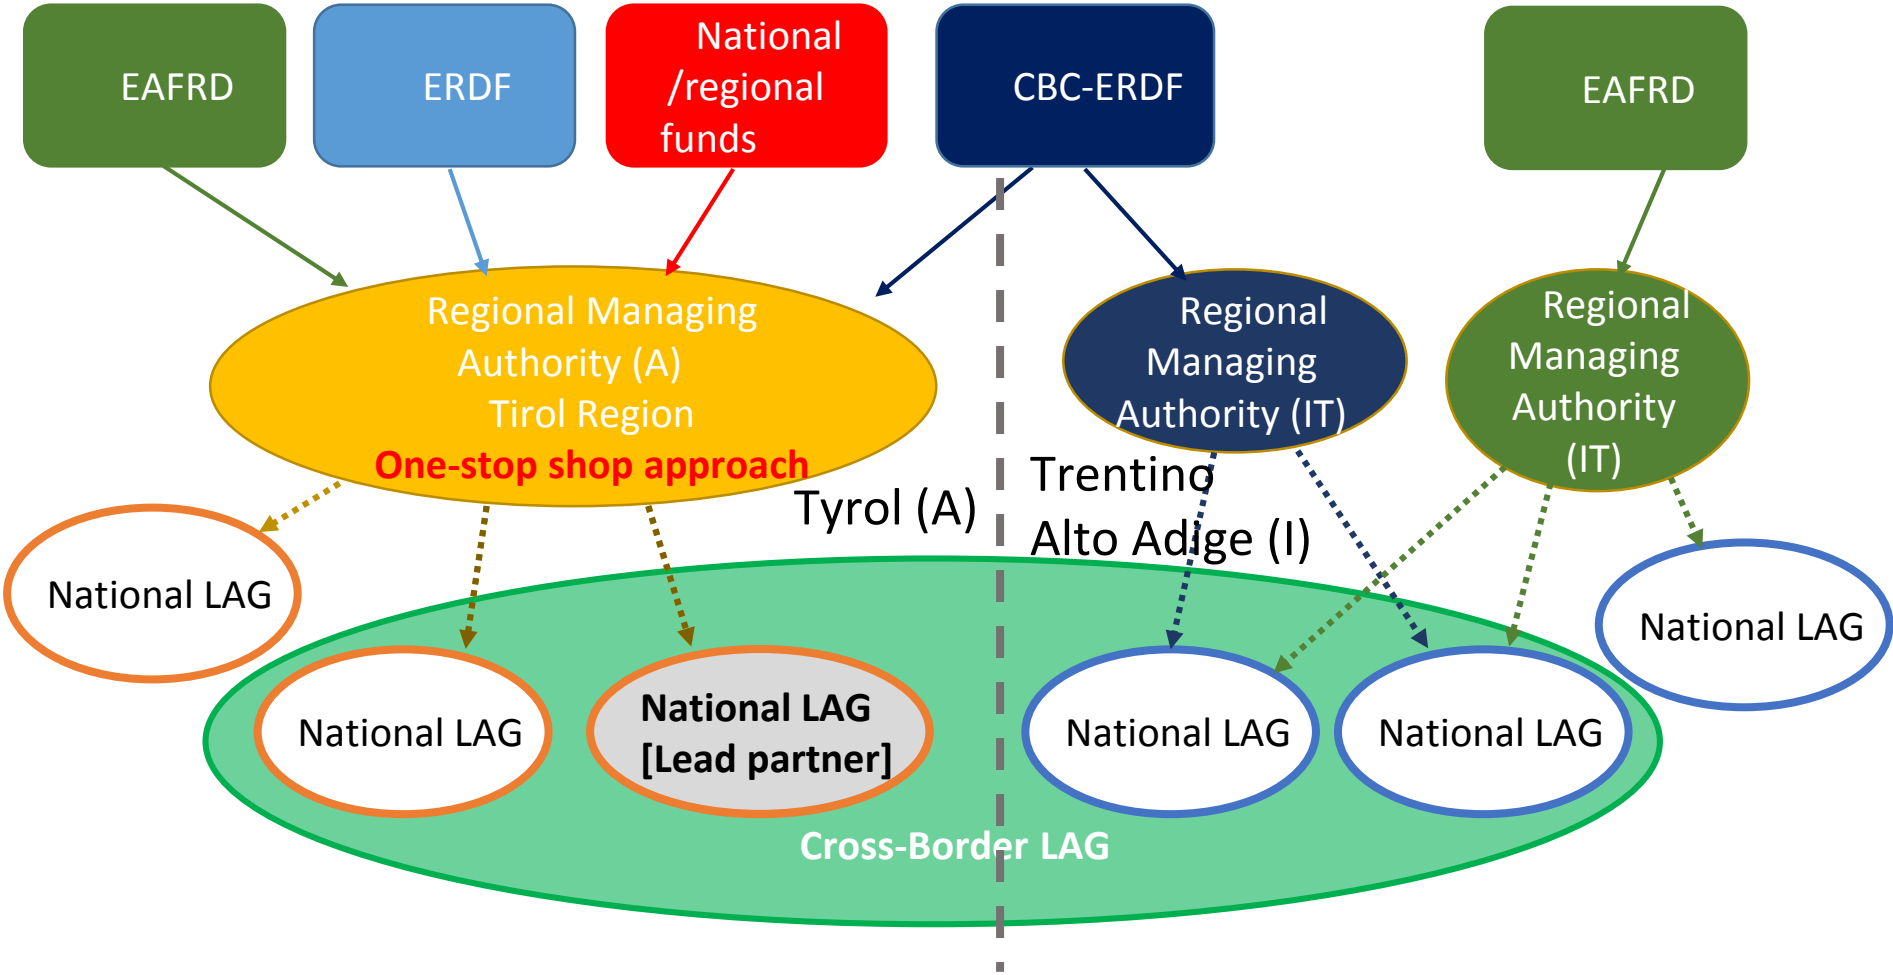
EAFRD

ERDF

National /regional funds

CBC-ERDF

EAFRD

Regional Managing Authority (A)
Tirol Region
One-stop shop approach

Regional Managing Authority (IT)

Regional Managing Authority (IT)

Tyrol (A)

Trentino Alto Adige (I)

National LAG

National LAG

National LAG [Lead partner]

National LAG

National LAG

National LAG

Cross-Border LAG